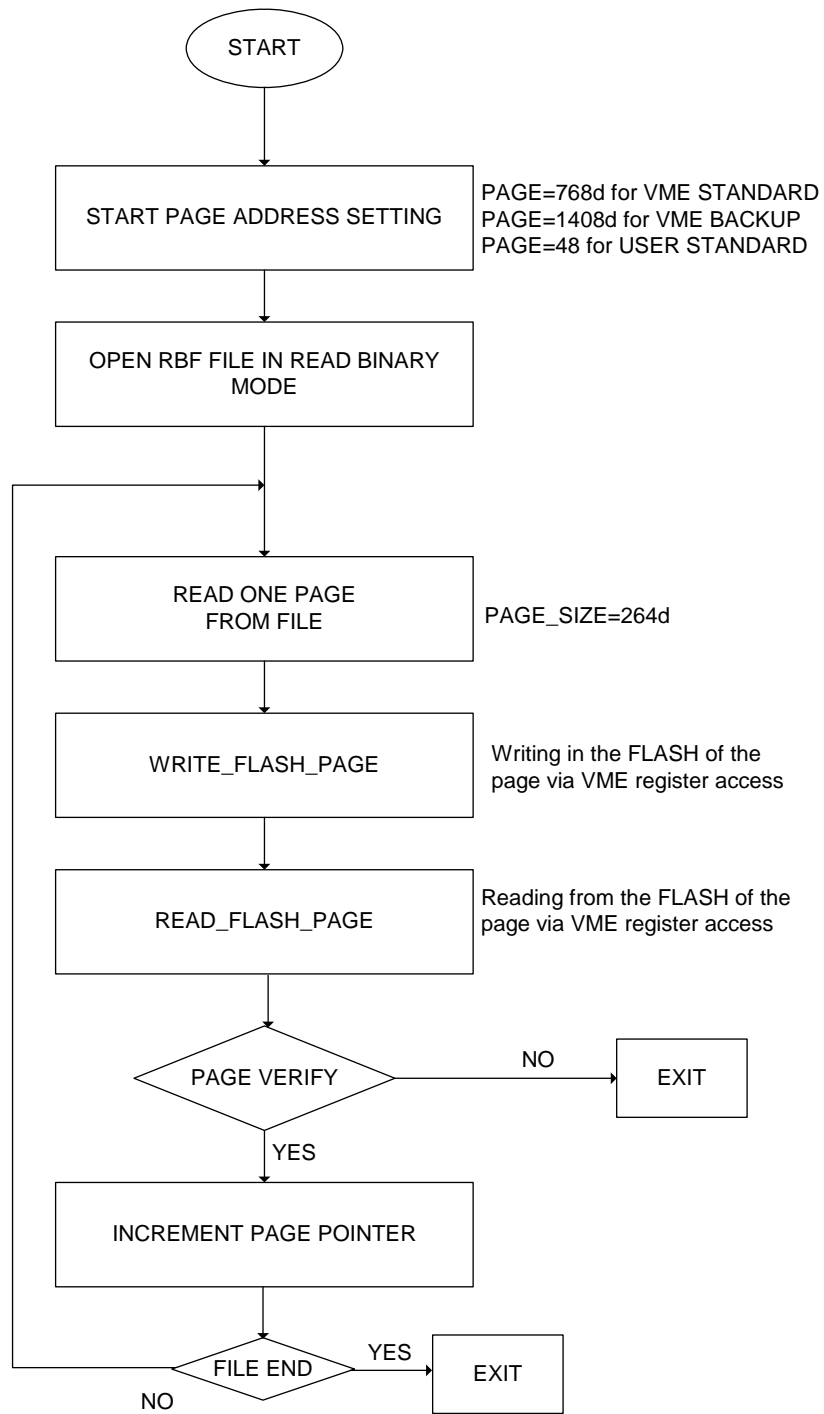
START

START PAGE ADDRESS SETTING

PAGE=768d for VME STANDARD
PAGE=1408d for VME BACKUP
PAGE=48 for USER STANDARD

OPEN RBF FILE IN READ BINARY MODE

READ ONE PAGE FROM FILE

PAGE_SIZE=264d

WRITE_FLASH_PAGE

Writing in the FLASH of the page via VME register access

READ_FLASH_PAGE

Reading from the FLASH of the page via VME register access

PAGE VERIFY

NO

EXIT

YES

INCREMENT PAGE POINTER

FILE END

YES

EXIT

NO